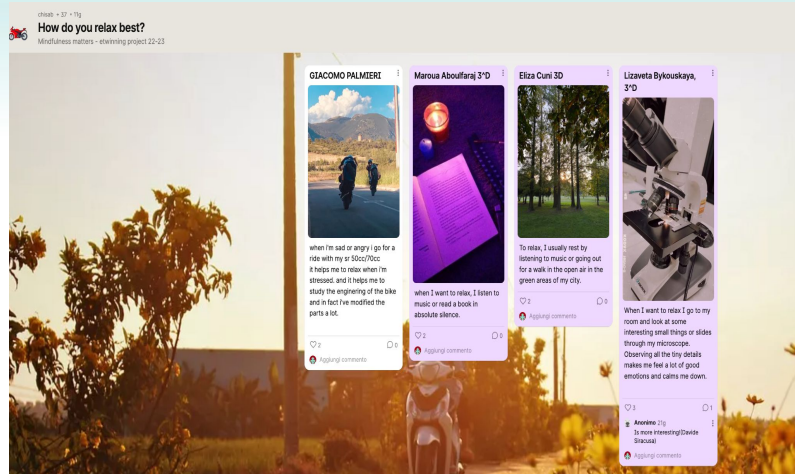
chiaab • 37 • 11g

How do you relax best?

Mindfulness matters - etwinning project 22-23

GIACOMO PALMIERI

when i'm sad or angry i go for a ride with my sr 50cc/70cc it helps me to relax when i'm stressed. and it helps me to study the enginering of the bike and in fact I've modified the parts a lot.

♡ 2 0

Aggiungi commento

Maroua Aboulfaraj 3^D

when I want to relax, I listen to music or read a book in absolute silence.

♡ 2 0

Aggiungi commento

Eliza Cuni 3D

To relax, I usually rest by listening to music or going out for a walk in the open air in the green areas of my city.

♡ 2 0

Aggiungi commento

Lizaveta Bykouskaya, 3^D

When I want to relax I go to my room and look at some interesting small things or slides through my microscope. Observing all the tiny details makes me feel a lot of good emotions and calms me down.

♡ 3 1

Anonimo 21g
Is more interesting!(Davide Siracusa)

Aggiungi commento